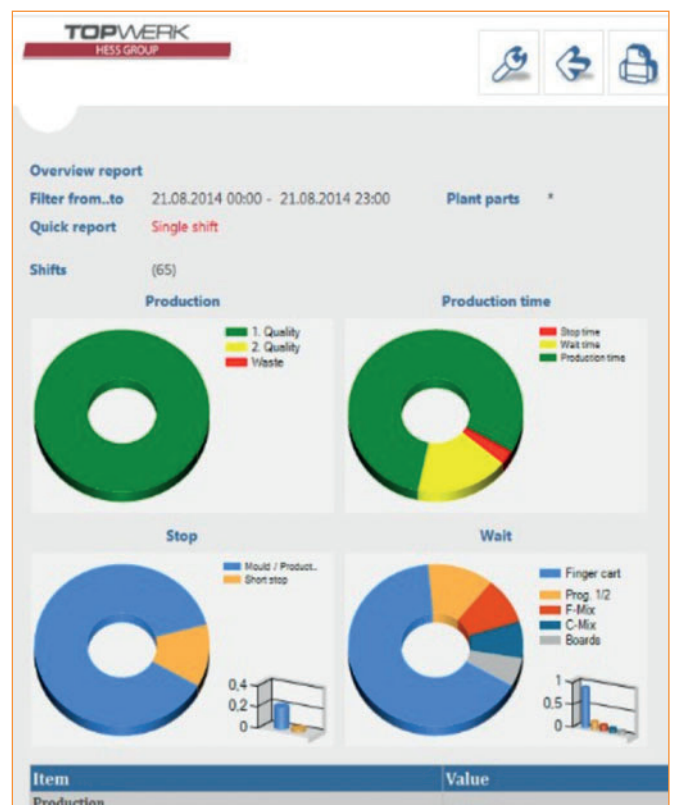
TOPWERK
HESS GROUP

Overview report
Filter from..to 21.08.2014 00:00 - 21.08.2014 23:00 Plant parts *
Quick report Single shift

Shifts (65)

Production
1. Quality
2. Quality
Waste

Production time
Stop time
Wait time
Production time

Stop
Mould / Product..
Short stop
0,4
0,2
0

Wait
Finger cart
Prog. 1/2
F-Mix
C-Mix
Boards
1
0,5
0

| Item | Value |
|---|---|
| Production | |